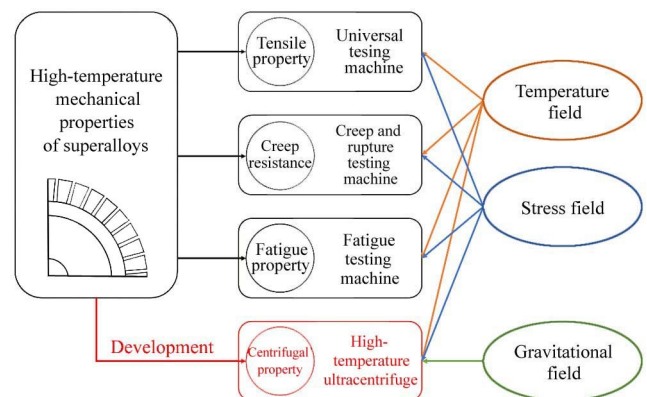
High-temperature mechanical properties of superalloys

Tensile property

Universal tesing machine

Creep resistance

Creep and rupture testing machine

Fatigue property

Fatigue testing machine

Development

Centrifugal property

High-temperature ultracentrifuge

Temperature field

Stress field

Gravitational field